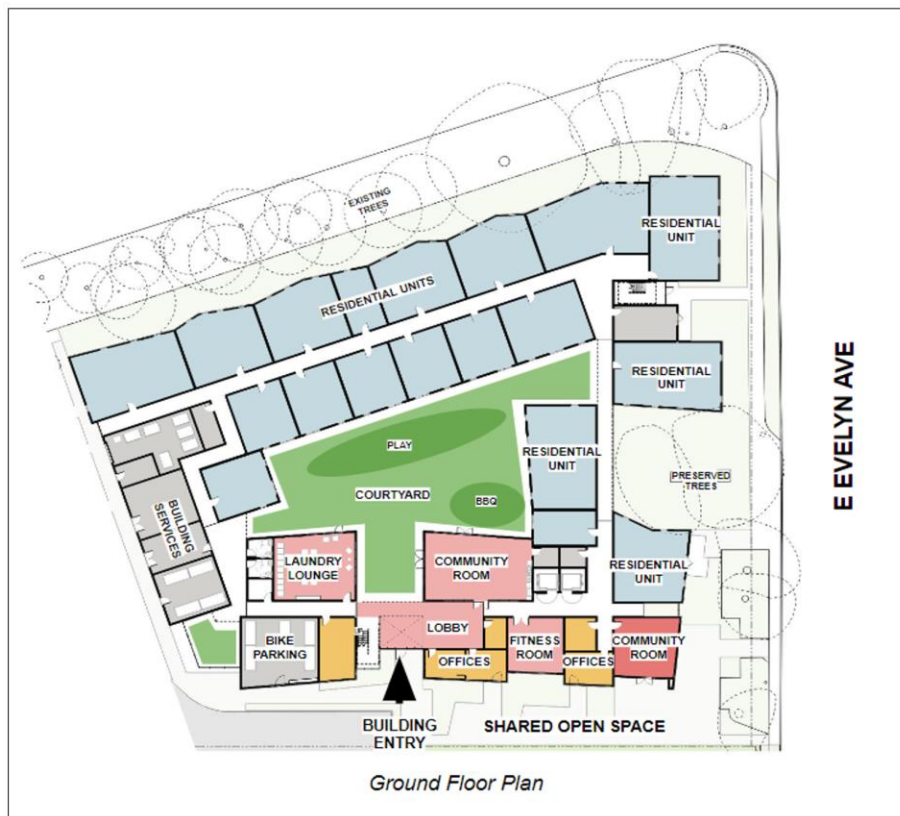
EXISTING TREES

RESIDENTIAL UNIT

RESIDENTIAL UNITS

RESIDENTIAL UNIT

E EVELYN AVE

PLAY

RESIDENTIAL UNIT

BUILDING SERVICES

COURTYARD

BBQ

PRESERVED TREES

LAUNDRY LOUNGE

COMMUNITY ROOM

RESIDENTIAL UNIT

BIKE PARKING

LOBBY

FITNESS ROOM

COMMUNITY ROOM

OFFICES

OFFICES

BUILDING ENTRY

SHARED OPEN SPACE

Ground Floor Plan